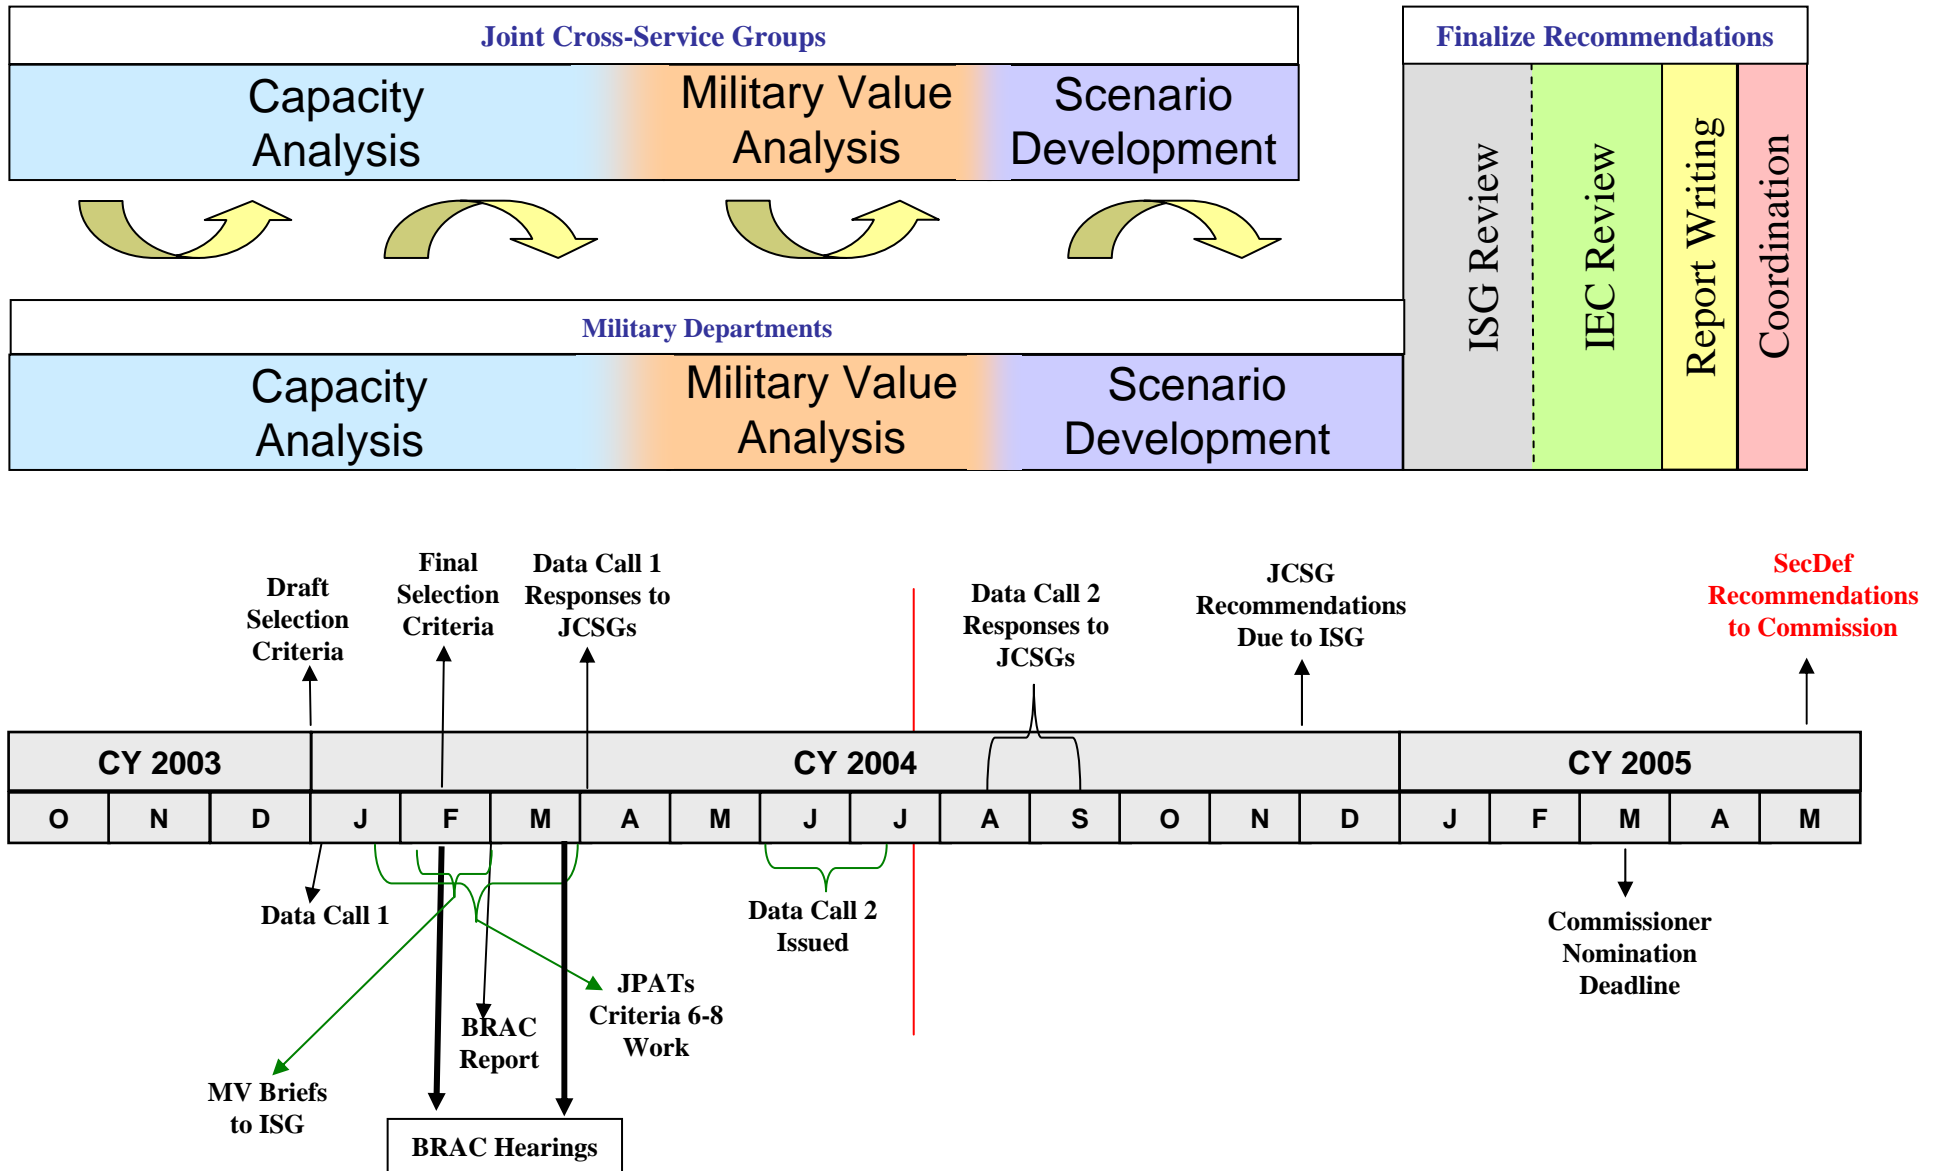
Joint Cross-Service Groups

Capacity Analysis

Military Value Analysis

Scenario Development

Military Departments

Capacity Analysis

Military Value Analysis

Scenario Development

Finalize Recommendations

ISG Review

IEC Review

Report Writing

Coordination

Draft Selection Criteria

Final Selection Criteria

Data Call 1 Responses to JCSGs

Data Call 2 Responses to JCSGs

JCSG Recommendations Due to ISG

SecDef Recommendations to Commission

| CY 2003 | | | CY 2004 | | | | | | | | | | | | CY 2005 | | | | |
|---|---|---|---|---|---|---|---|---|---|---|---|---|---|---|---|---|---|---|---|
| O | N | D | J | F | M | A | M | J | J | A | S | O | N | D | J | F | M | A | M |

Data Call 1

Data Call 2 Issued

Commissioner Nomination Deadline

JPATs Criteria 6-8 Work

BRAC Report

MV Briefs to ISG

BRAC Hearings